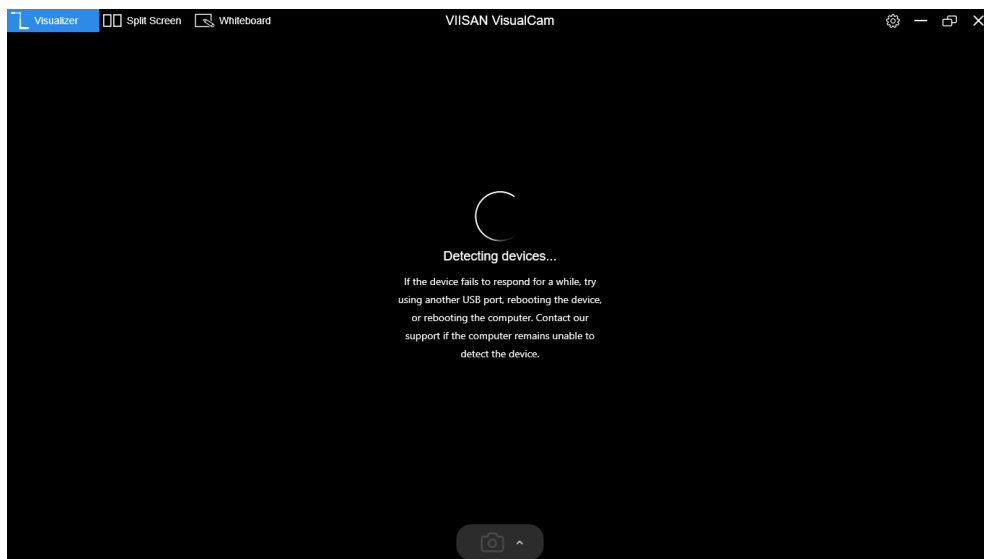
Visualizer Split Screen Whiteboard

VIISAN VisualCam

Detecting devices...

If the device fails to respond for a while, try using another USB port, rebooting the device, or rebooting the computer. Contact our support if the computer remains unable to detect the device.